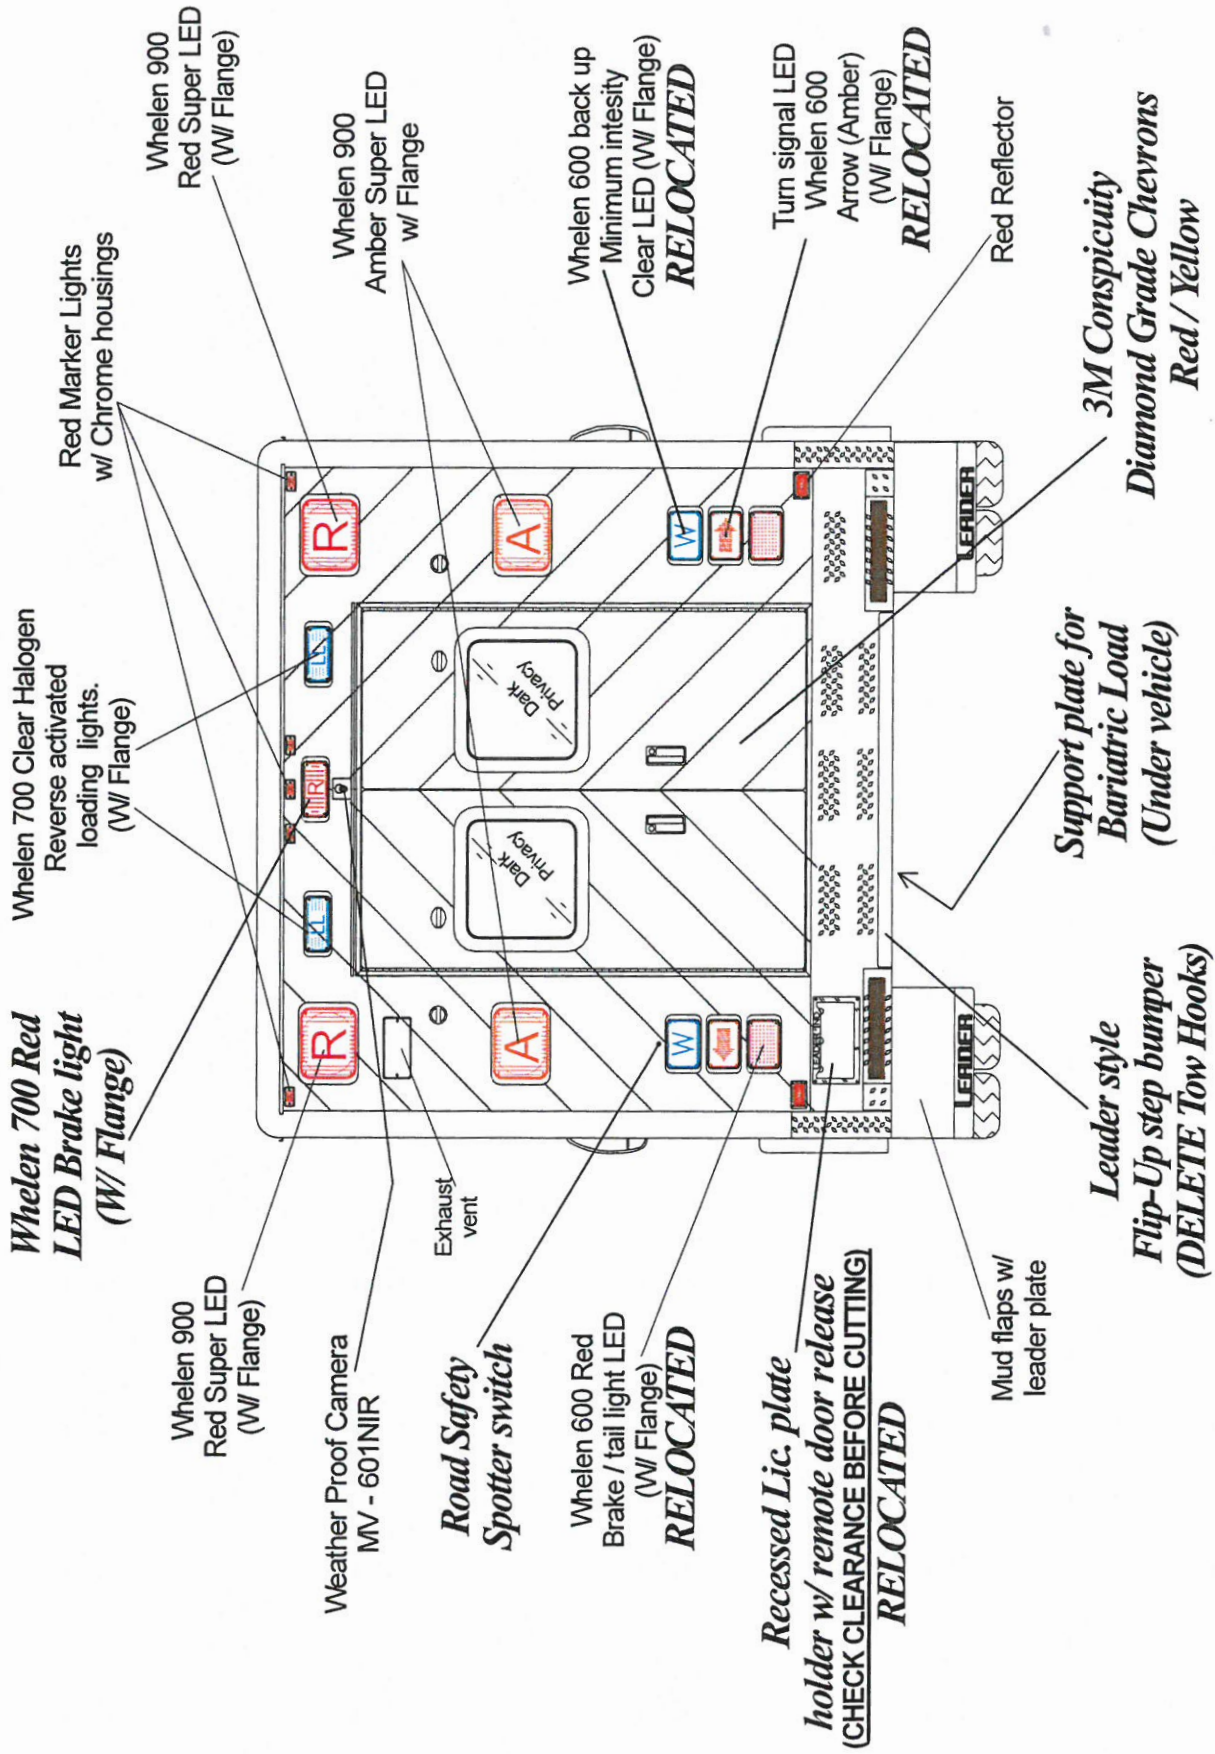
Whelen 900
Red Super LED
(W/ Flange)

Whelen 900
Amber Super LED
w/ Flange

Red Marker Lights
w/ Chrome housings

Whelen 600 back up
Minimum intesity
Clear LED (W/ Flange)
RELOCATED

Turn signal LED
Whelen 600
Arrow (Amber)
(W/ Flange)
RELOCATED

Red Reflector

3M Conspicuity
Diamond Grade Chevrons
Red / Yellow

Whelen 700 Clear Halogen
Reverse activated
loading lights.
(W/ Flange)

Whelen 700 Red
LED Brake light
(W/ Flange)

R
A
W
L
L
R
Dark Privacy
Dark Privacy
R
A
W
LEADER
LEADER

Support plate for
Bariatric Load
(Under vehicle)

Leader style
Flip-Up step bumper
(DELETE Tow Hooks)

Exhaust
vent

Whelen 900
Red Super LED
(W/ Flange)

Weather Proof Camera
MV - 601NIR

Road Safety
Spotter switch

Whelen 600 Red
Brake / tail light LED
(W/ Flange)
RELOCATED

Recessed Lic. plate
holder w/ remote door release
CHECK CLEARANCE BEFORE CUTTING
RELOCATED

Mud flaps w/
leader plate